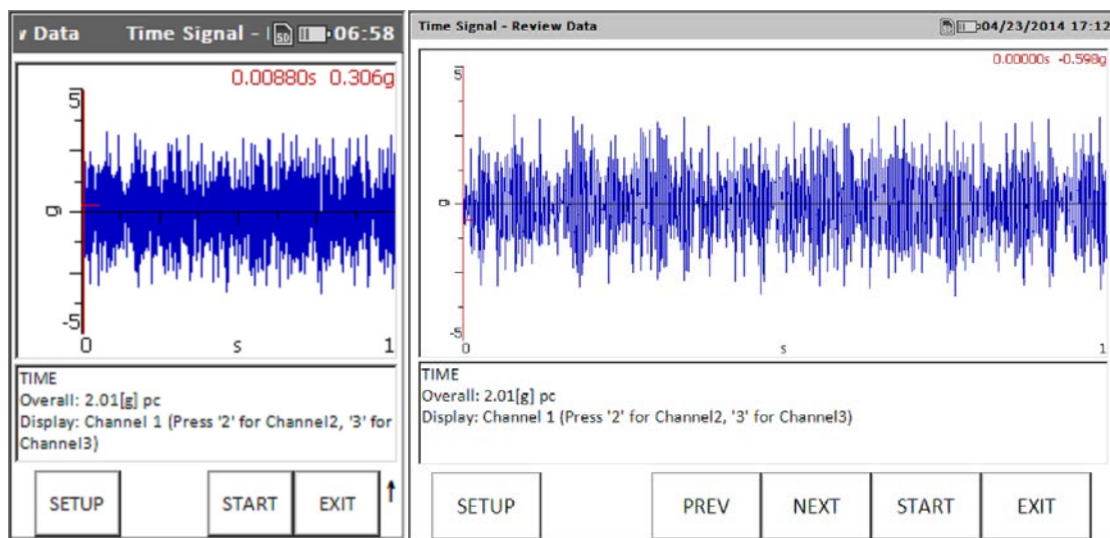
v Data Time Signal - l 06:58

0.00880s 0.306g

5
g
-5
0 s 1

TIME
Overall: 2.01[g] pc
Display: Channel 1 (Press '2' for Channel2, '3' for Channel3)

SETUP START EXIT ↑

Time Signal - Review Data 04/23/2014 17:12

0.00000s -0.598g

5
g
-5
0 s 1

TIME
Overall: 2.01[g] pc
Display: Channel 1 (Press '2' for Channel2, '3' for Channel3)

SETUP PREV NEXT START EXIT